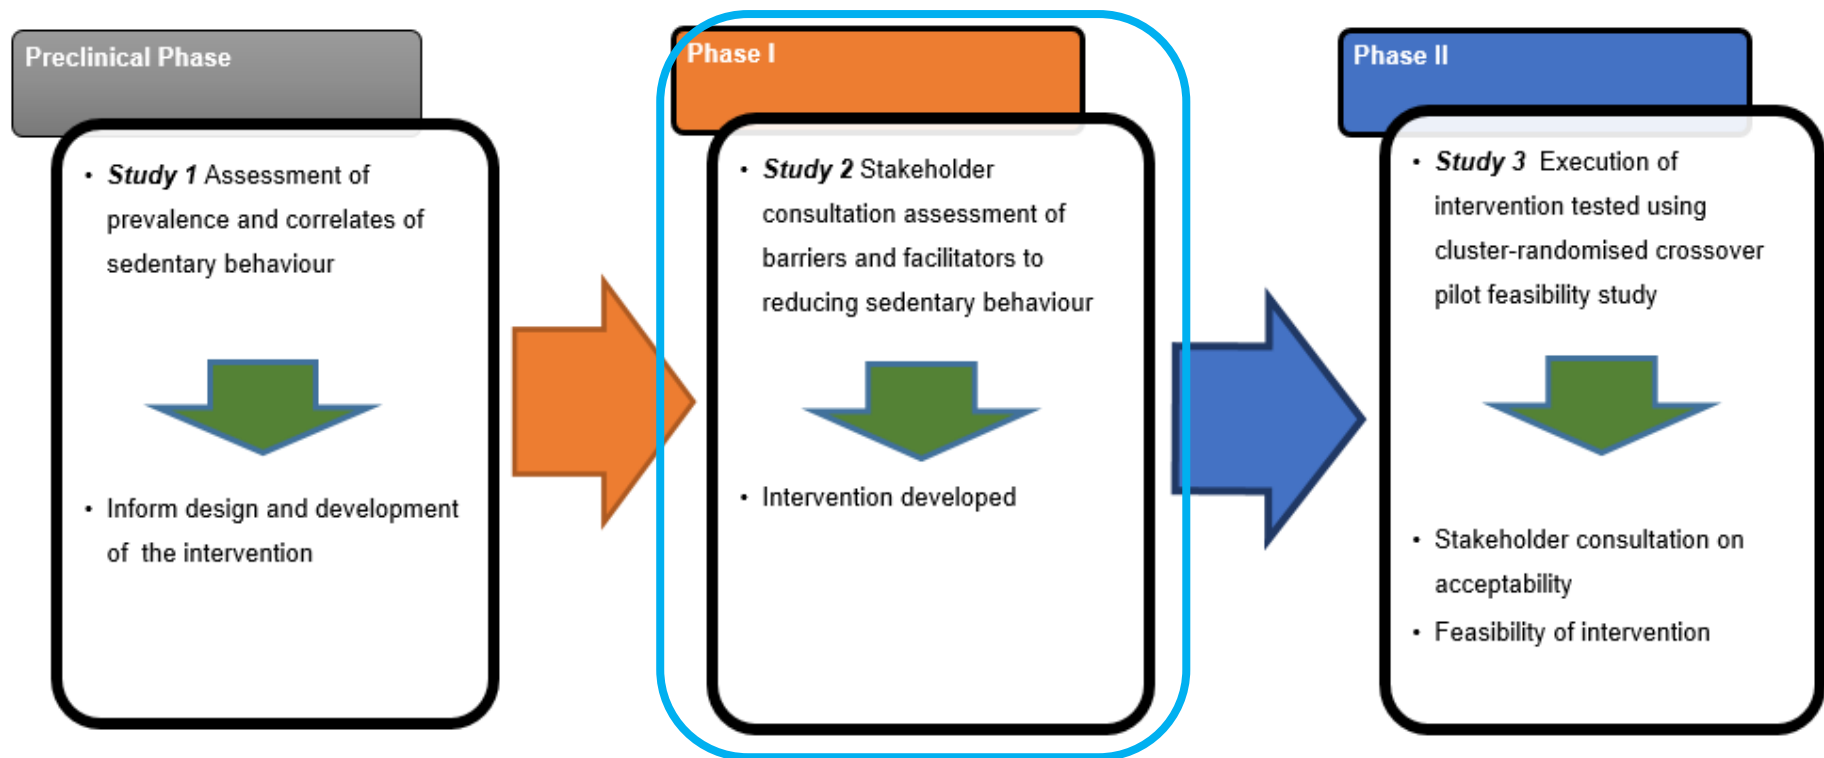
Preclinical Phase

• *Study 1* Assessment of prevalence and correlates of sedentary behaviour

• Inform design and development of the intervention

Phase I

• *Study 2* Stakeholder consultation assessment of barriers and facilitators to reducing sedentary behaviour

• Intervention developed

Phase II

• *Study 3* Execution of intervention tested using cluster-randomised crossover pilot feasibility study

• Stakeholder consultation on acceptability
• Feasibility of intervention